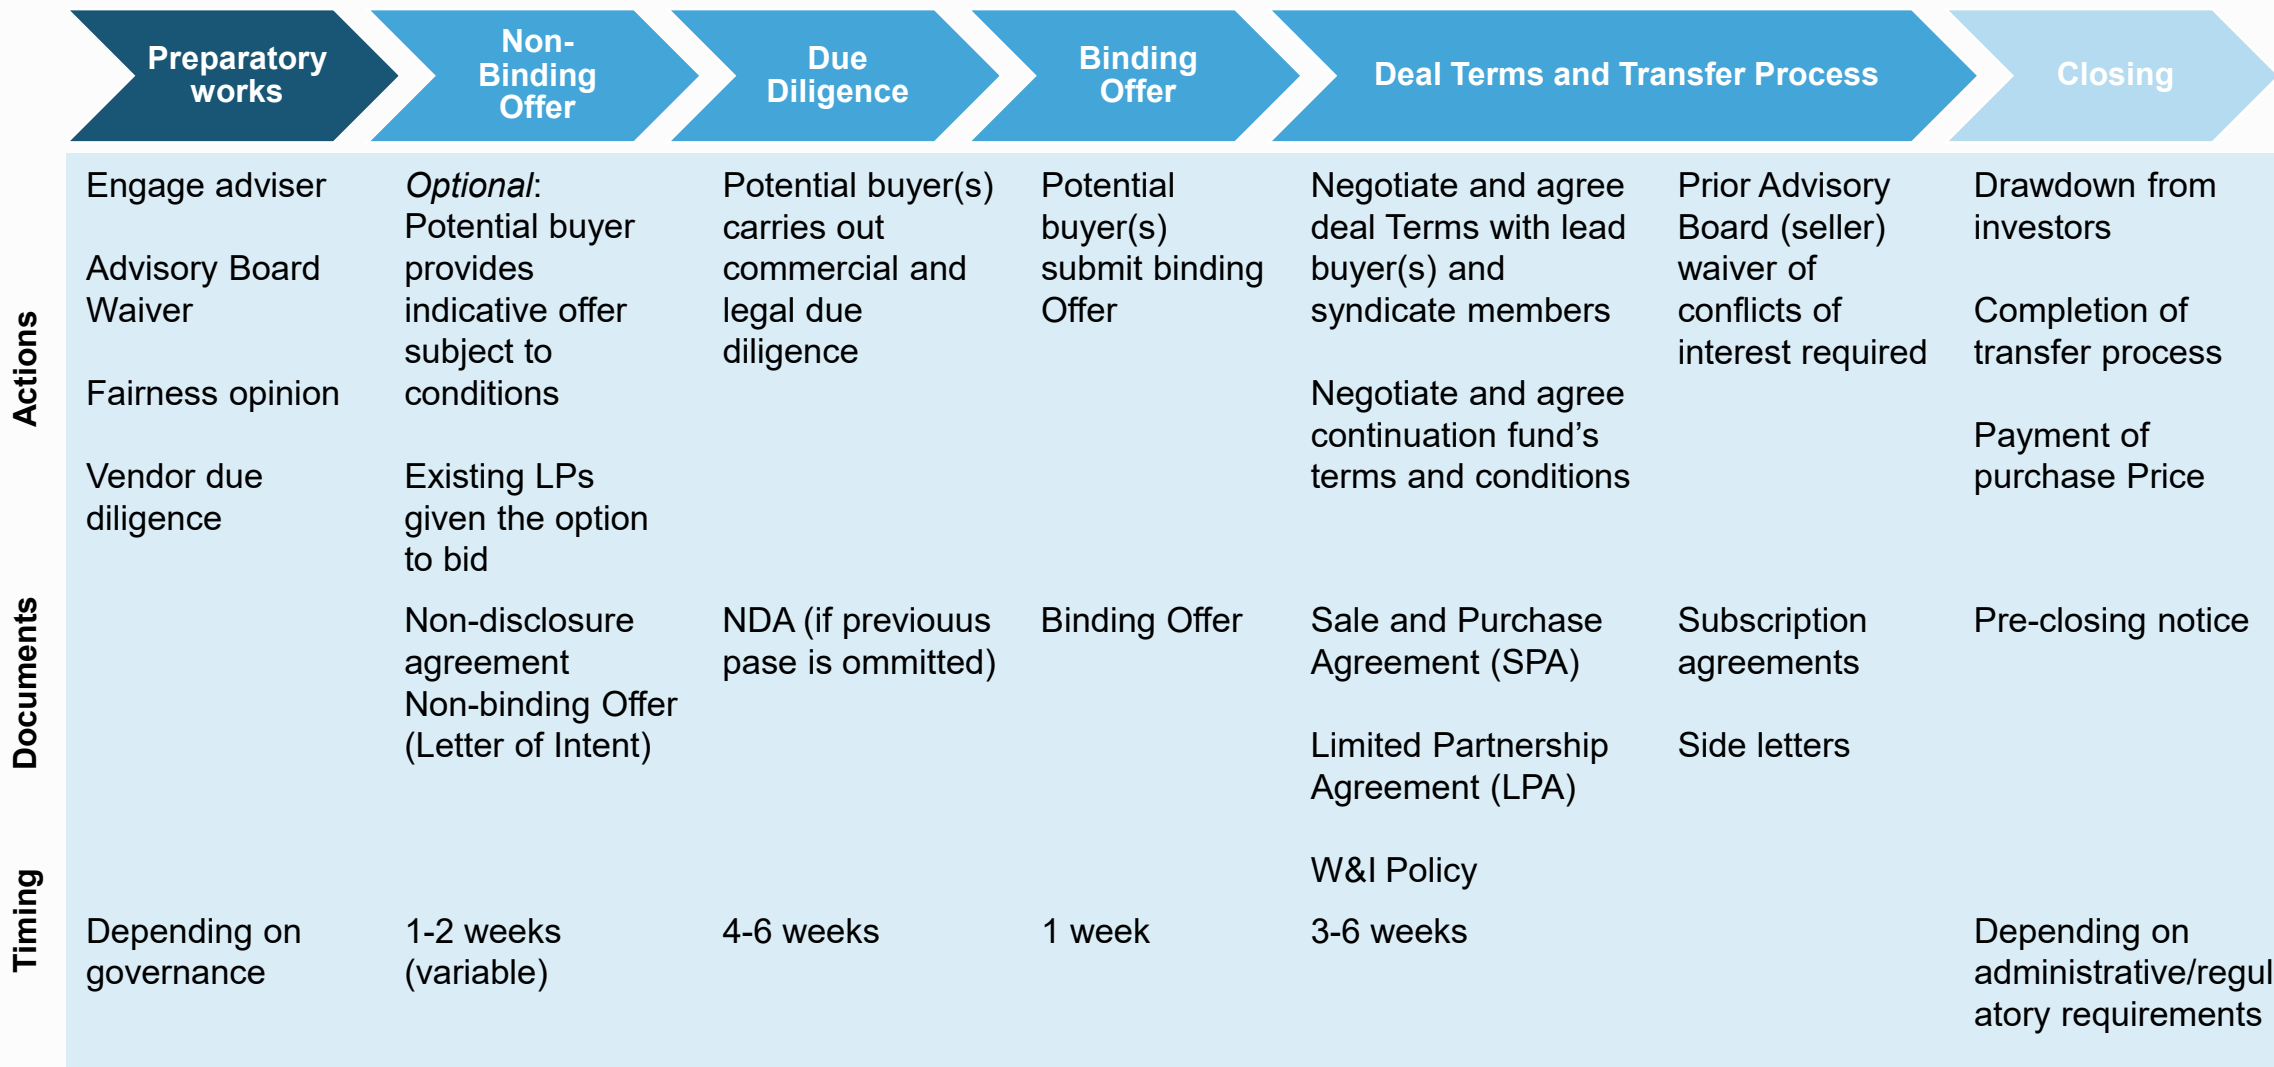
| | Preparatory works | Non-Binding Offer | Due Diligence | Binding Offer | Deal Terms and Transfer Process | | Closing |
|---|---|---|---|---|---|---|---|
| Actions | Engage adviser<br><br>Advisory Board Waiver<br><br>Fairness opinion<br><br>Vendor due diligence | *Optional*: Potential buyer provides indicative offer subject to conditions<br><br>Existing LPs given the option to bid | Potential buyer(s) carries out commercial and legal due diligence | Potential buyer(s) submit binding Offer | Negotiate and agree deal Terms with lead buyer(s) and syndicate members<br><br>Negotiate and agree continuation fund's terms and conditions | Prior Advisory Board (seller) waiver of conflicts of interest required | Drawdown from investors<br><br>Completion of transfer process<br><br>Payment of purchase Price |
| Documents | | Non-disclosure agreement<br>Non-binding Offer (Letter of Intent) | NDA (if previouus pase is ommitted) | Binding Offer | Sale and Purchase Agreement (SPA)<br><br>Limited Partnership Agreement (LPA)<br><br>W&I Policy | Subscription agreements<br><br>Side letters | Pre-closing notice |
| Timing | Depending on governance | 1-2 weeks (variable) | 4-6 weeks | 1 week | 3-6 weeks | | Depending on administrative/regulatory requirements |